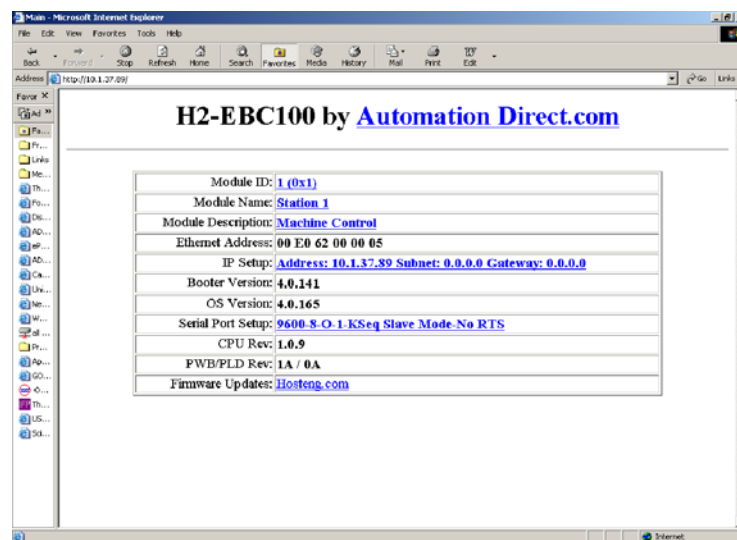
Main - Microsoft Internet Explorer

File Edit View Favorites Tools Help

Back Forward Stop Refresh Home Search Favorites Media History Mail Print Edit

Address http://10.1.37.89/ Go Links

Favor ×

Ad

Fa...
Fr...
Links
Me...
Th...
Fo...
Dis...
AD...
eF...
AD...
Ca...
Uni...
Ne...
W...
all ...
Pr...
Ap...
GO...
-O...
Th...
US...
Sci...

H2-EBC100 by Automation Direct.com

| | |
|---|---|
| Module ID: | 1 (0x1) |
| Module Name: | Station 1 |
| Module Description: | Machine Control |
| Ethernet Address: | 00 E0 62 00 00 05 |
| IP Setup: | Address: 10.1.37.89 Subnet: 0.0.0.0 Gateway: 0.0.0.0 |
| Booter Version: | 4.0.141 |
| OS Version: | 4.0.165 |
| Serial Port Setup: | 9600-8-O-1-KSeq Slave Mode-No RTS |
| CPU Rev: | 1.0.9 |
| PWB/PLD Rev: | 1A / 0A |
| Firmware Updates: | Hosteng.com |

Internet